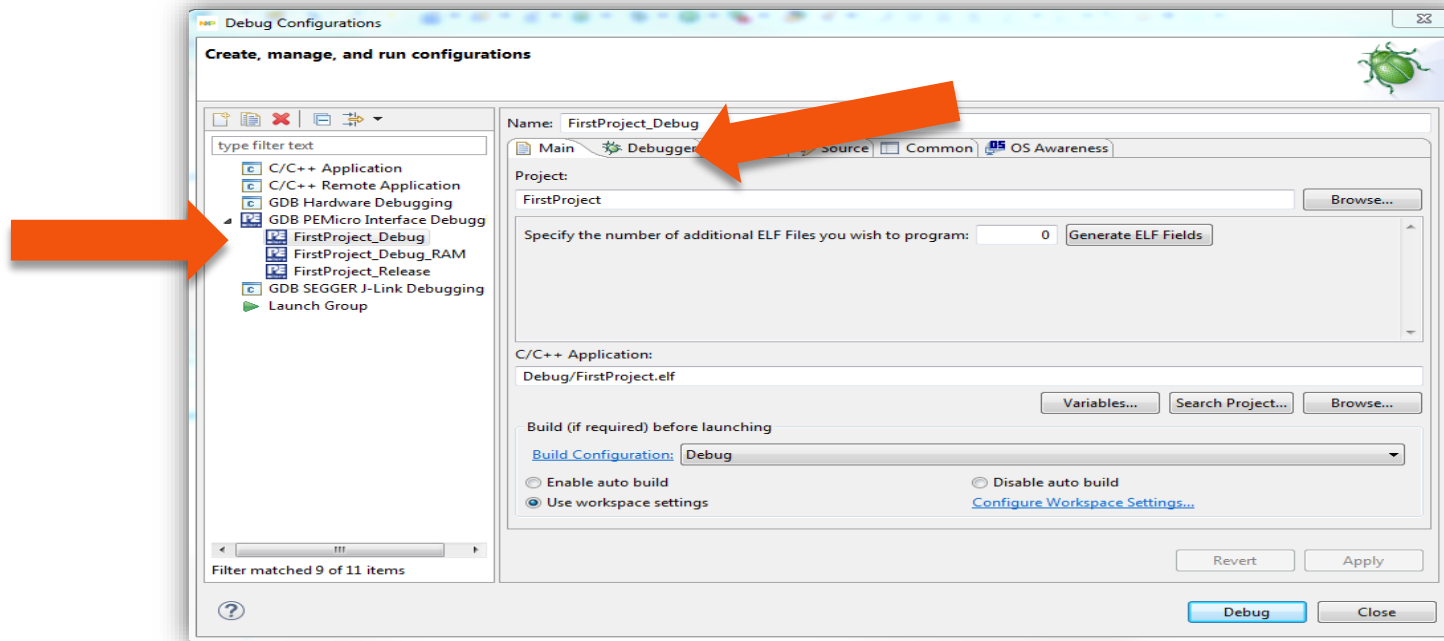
Debug Configurations

Create, manage, and run configurations

type filter text

C/C++ Application
C/C++ Remote Application
GDB Hardware Debugging
GDB PEMicro Interface Debugg
FirstProject_Debug
FirstProject_Debug_RAM
FirstProject_Release
GDB SEGGER J-Link Debugging
Launch Group

Filter matched 9 of 11 items

Name: FirstProject_Debug

Main | Debugger | Source | Common | OS Awareness

Project:
FirstProject
Browse...

Specify the number of additional ELF Files you wish to program: 0 Generate ELF Fields

C/C++ Application:
Debug/FirstProject.elf
Variables... Search Project... Browse...

Build (if required) before launching
Build Configuration: Debug
Enable auto build
Disable auto build
Use workspace settings
Configure Workspace Settings...

Revert Apply

Debug Close